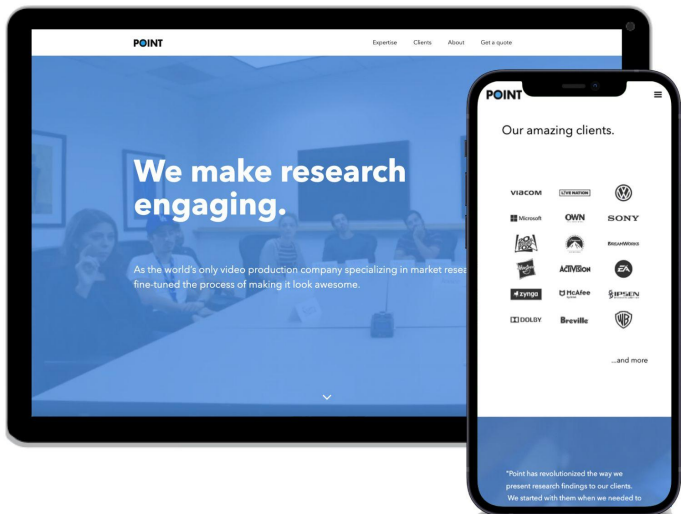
POINT

Expertise Clients About Get a quote

We make research engaging.

As the world's only video production company specializing in market resea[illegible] fine-tuned the process of making it look awesome.

POINT

Our amazing clients.

viacom LIVE NATION

Microsoft OWN SONY

DREAMWORKS

ACTIVISION EA

zynga McAfee IPSEN

DOLBY Breville WB

...and more

"Point has revolutionized the way we present research findings to our clients. We started with them when we needed to